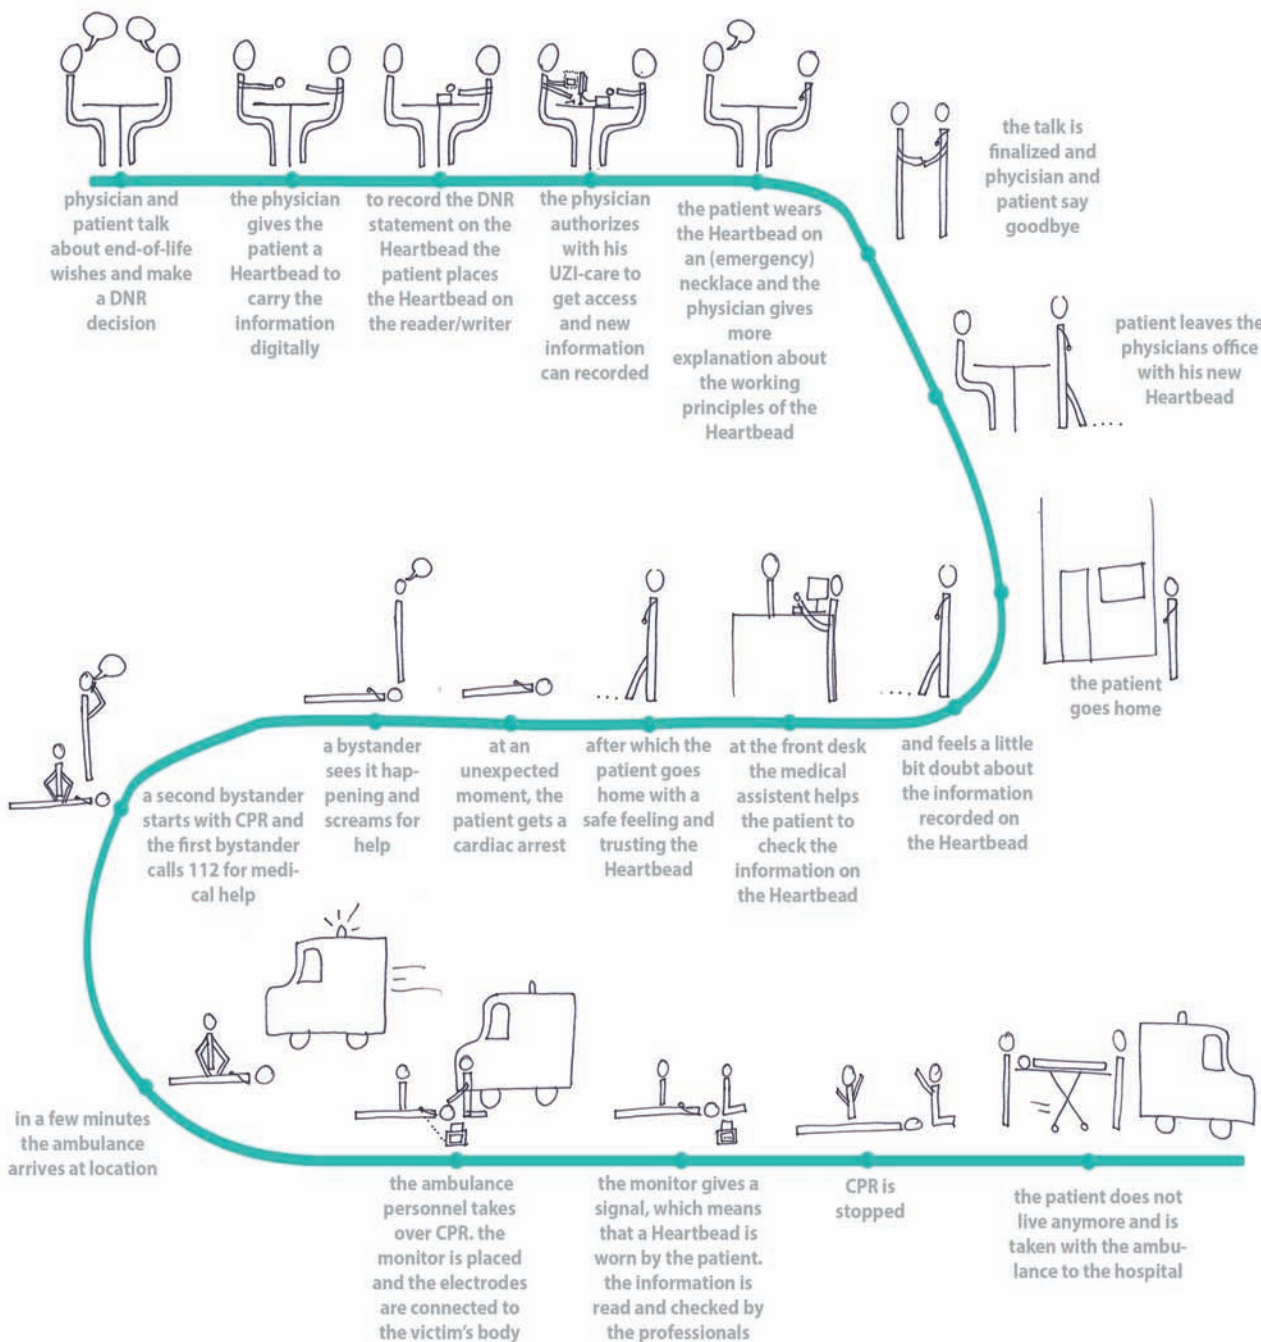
physician and patient talk about end-of-life wishes and make a DNR decision

the physician gives the patient a Heartbead to carry the information digitally

to record the DNR statement on the Heartbead the patient places the Heartbead on the reader/writer

the physician authorizes with his UZI-care to get access and new information can recorded

the patient wears the Heartbead on an (emergency) necklace and the physician gives more explanation about the working principles of the Heartbead

the talk is finalized and physician and patient say goodbye

patient leaves the physicians office with his new Heartbead

the patient goes home

and feels a little bit doubt about the information recorded on the Heartbead

at the front desk the medical assistent helps the patient to check the information on the Heartbead

after which the patient goes home with a safe feeling and trusting the Heartbead

at an unexpected moment, the patient gets a cardiac arrest

a bystander sees it happening and screams for help

a second bystander starts with CPR and the first bystander calls 112 for medical help

in a few minutes the ambulance arrives at location

the ambulance personnel takes over CPR. the monitor is placed and the electrodes are connected to the victim's body

the monitor gives a signal, which means that a Heartbead is worn by the patient. the information is read and checked by the professionals

CPR is stopped

the patient does not live anymore and is taken with the ambulance to the hospital